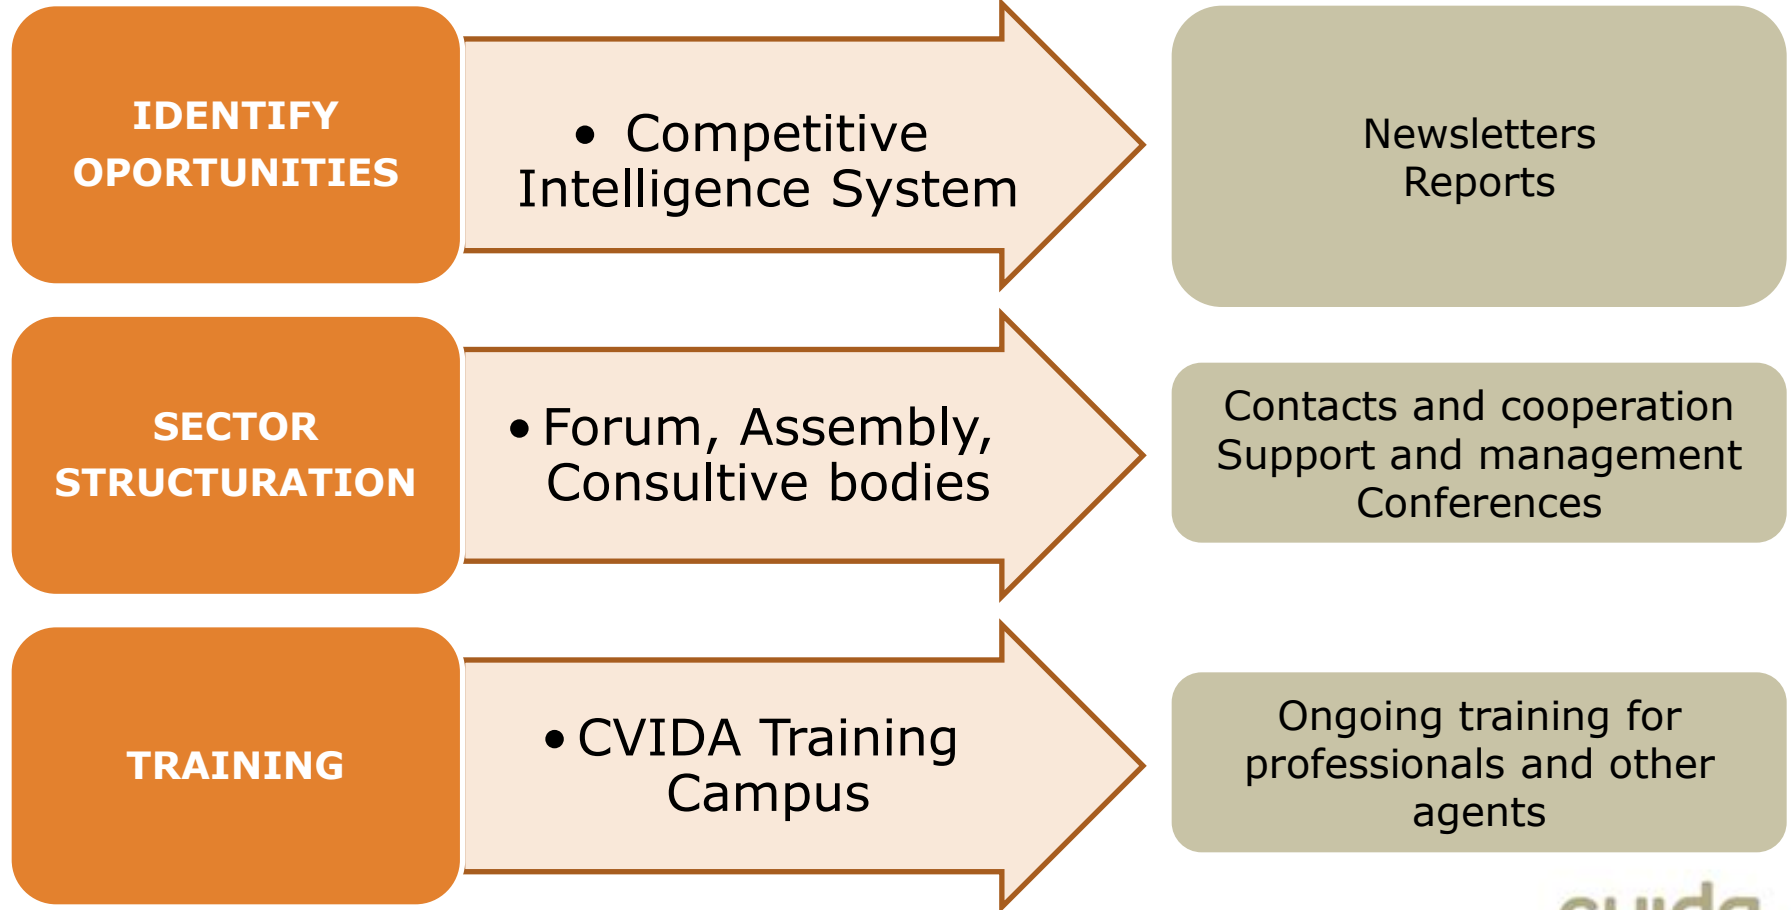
IDENTIFY OPORTUNITIES

• Competitive Intelligence System

Newsletters
Reports

SECTOR STRUCTURATION

• Forum, Assembly, Consultive bodies

Contacts and cooperation
Support and management
Conferences

TRAINING

• CVIDA Training Campus

Ongoing training for professionals and other agents

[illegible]